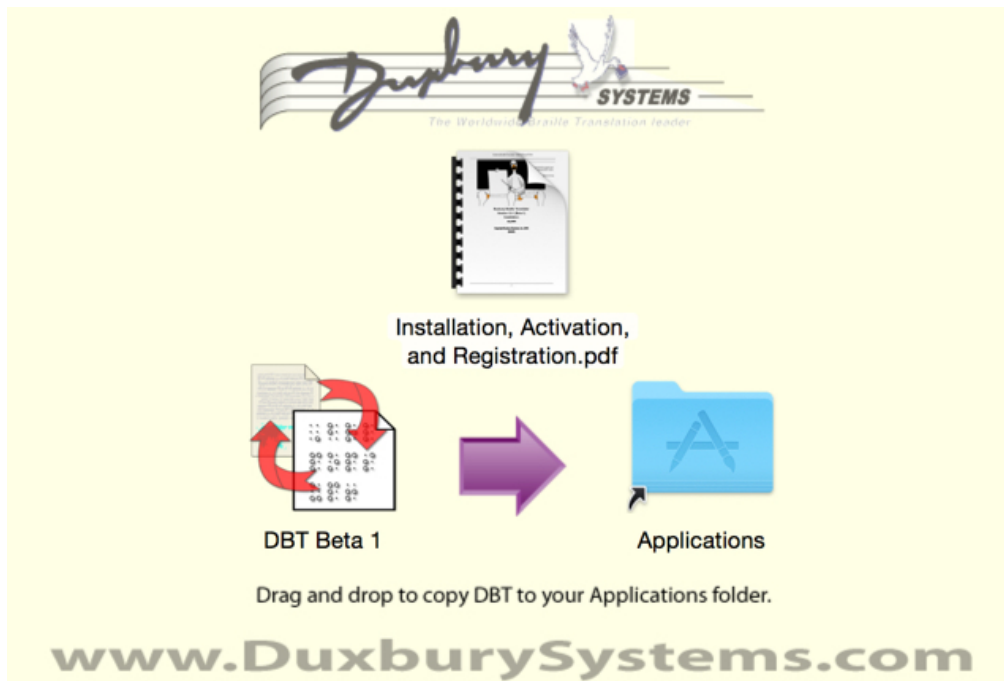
Duxbury SYSTEMS
The Worldwide Braille Translation leader

Installation, Activation, and Registration.pdf

DBT Beta 1

Applications

Drag and drop to copy DBT to your Applications folder.

www.DuxburySystems.com